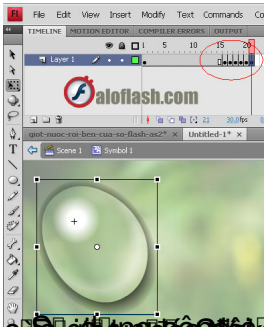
File Edit View Insert Modify Text Commands Co

TIMELINE MOTION EDITOR COMPILER ERRORS OUTPUT

1 5 10 15 20

Layer 1

aloflash.com

30.0 fps 0.6s

giot-nuoc-roi-ben-cua-so-flash-as2* Untitled-1*

Scene 1 Symbol 1

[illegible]